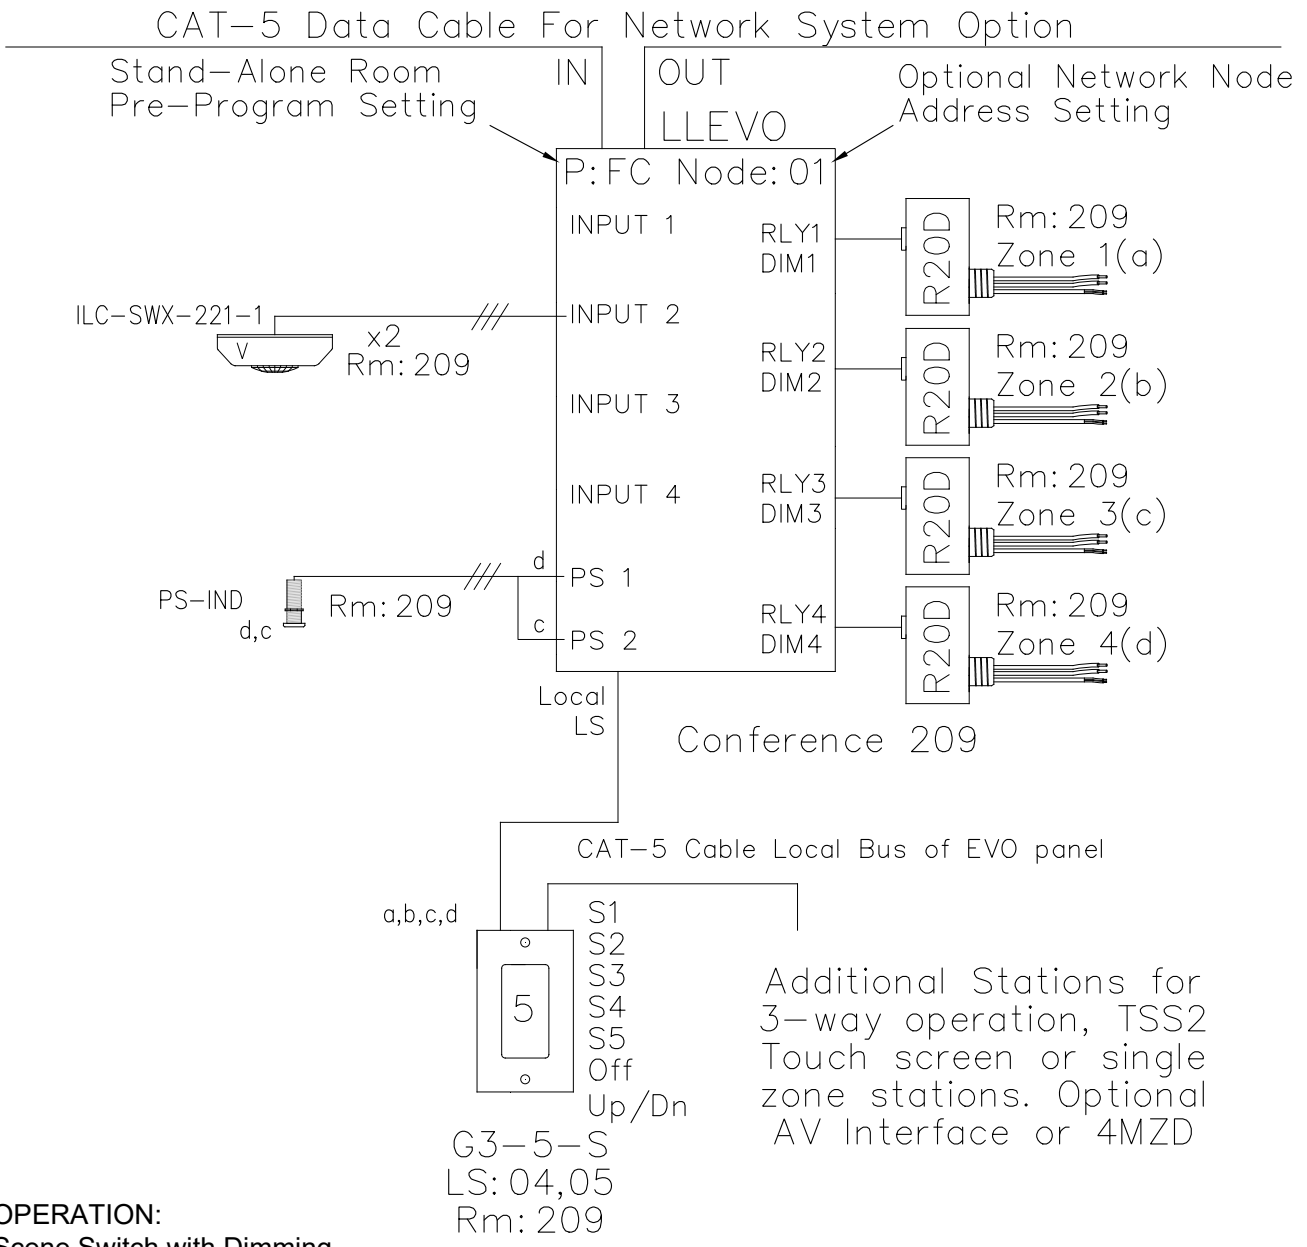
CAT–5 Data Cable For Network System Option

Stand–Alone Room Pre–Program Setting

IN

OUT

LLEVO

Optional Network Node Address Setting

P: FC Node: 01

INPUT 1

INPUT 2

INPUT 3

INPUT 4

PS 1

PS 2

RLY1 DIM1

RLY2 DIM2

RLY3 DIM3

RLY4 DIM4

R20D

Rm: 209 Zone 1(a)

R20D

Rm: 209 Zone 2(b)

R20D

Rm: 209 Zone 3(c)

R20D

Rm: 209 Zone 4(d)

ILC–SWX–221–1

V

x2 Rm: 209

d

c

PS–IND d,c

Rm: 209

Local LS

Conference 209

CAT–5 Cable Local Bus of EVO panel

a,b,c,d

5

S1 S2 S3 S4 S5 Off Up/Dn

G3–5–S LS: 04,05 Rm: 209

Additional Stations for 3–way operation, TSS2 Touch screen or single zone stations. Optional AV Interface or 4MZD

OPERATION:

Scene Switch with Dimming